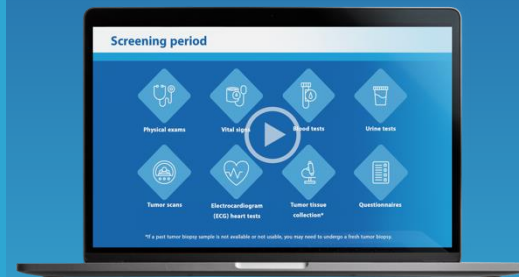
Screening period

Physical exams

Vital signs

Blood tests

Urine tests

Tumor scans

Electrocardiogram (ECG) heart tests

Tumor tissue collection*

Questionnaires

*If a past tumor biopsy sample is not available or not usable, you may need to undergo a fresh tumor biopsy.